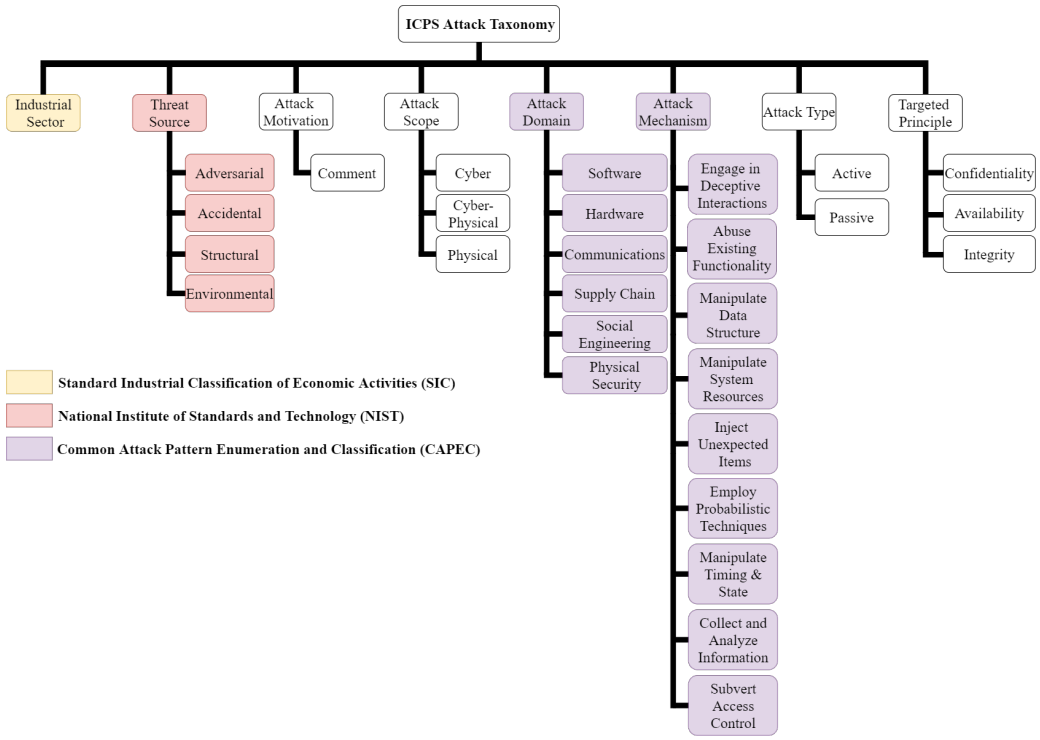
ICPS Attack Taxonomy

Industrial Sector

Threat Source

Adversarial

Accidental

Structural

Environmental

Attack Motivation

Comment

Attack Scope

Cyber

Cyber-Physical

Physical

Attack Domain

Software

Hardware

Communications

Supply Chain

Social Engineering

Physical Security

Attack Mechanism

Engage in Deceptive Interactions

Abuse Existing Functionality

Manipulate Data Structure

Manipulate System Resources

Inject Unexpected Items

Employ Probabilistic Techniques

Manipulate Timing & State

Collect and Analyze Information

Subvert Access Control

Attack Type

Active

Passive

Targeted Principle

Confidentiality

Availability

Integrity

Standard Industrial Classification of Economic Activities (SIC)

National Institute of Standards and Technology (NIST)

Common Attack Pattern Enumeration and Classification (CAPEC)